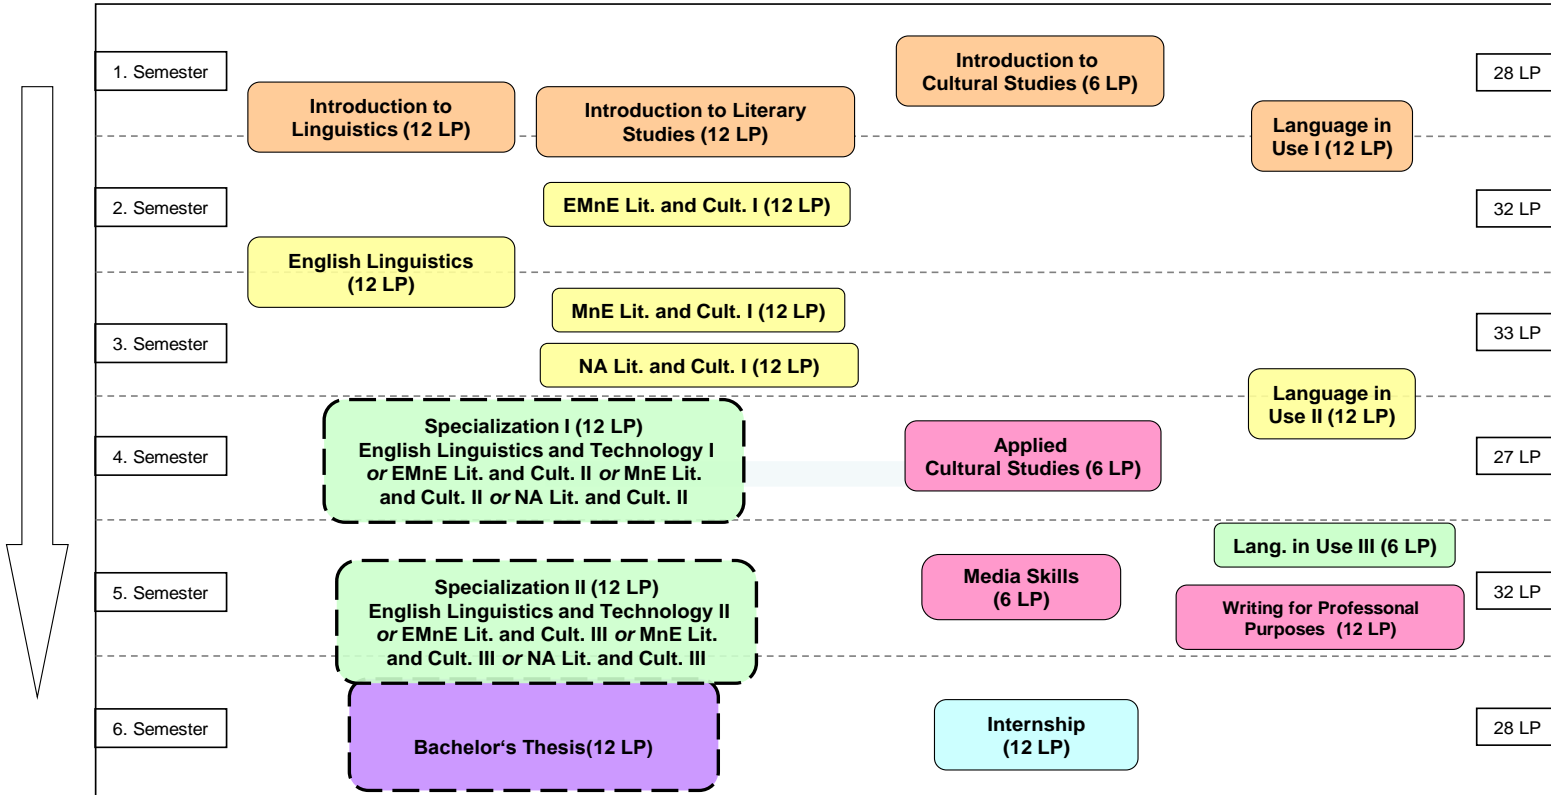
1. Semester

Introduction to Cultural Studies (6 LP)

28 LP

Introduction to Linguistics (12 LP)

Introduction to Literary Studies (12 LP)

Language in Use I (12 LP)

2. Semester

EMnE Lit. and Cult. I (12 LP)

32 LP

English Linguistics (12 LP)

MnE Lit. and Cult. I (12 LP)

3. Semester

33 LP

NA Lit. and Cult. I (12 LP)

Language in Use II (12 LP)

Specialization I (12 LP) English Linguistics and Technology I *or* EMnE Lit. and Cult. II *or* MnE Lit. and Cult. II *or* NA Lit. and Cult. II

4. Semester

Applied Cultural Studies (6 LP)

27 LP

Lang. in Use III (6 LP)

5. Semester

Specialization II (12 LP) English Linguistics and Technology II *or* EMnE Lit. and Cult. III *or* MnE Lit. and Cult. III *or* NA Lit. and Cult. III

Media Skills (6 LP)

Writing for Professonal Purposes (12 LP)

32 LP

6. Semester

Bachelor‘s Thesis(12 LP)

Internship (12 LP)

28 LP